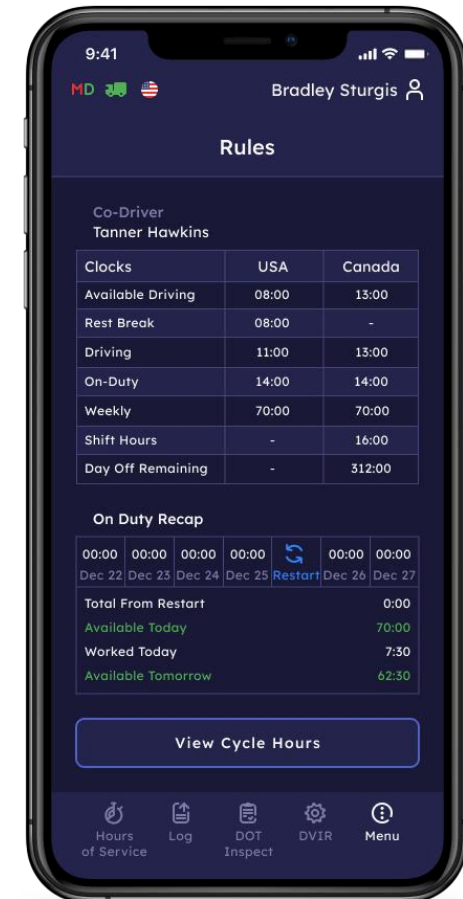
9:41

MD

Bradley Sturgis

Rules

Co-Driver
Tanner Hawkins

| Clocks | USA | Canada |
|---|---|---|
| Available Driving | 08:00 | 13:00 |
| Rest Break | 08:00 | - |
| Driving | 11:00 | 13:00 |
| On-Duty | 14:00 | 14:00 |
| Weekly | 70:00 | 70:00 |
| Shift Hours | - | 16:00 |
| Day Off Remaining | - | 312:00 |

On Duty Recap

| 00:00 | 00:00 | 00:00 | 00:00 | | 00:00 | 00:00 |
|---|---|---|---|---|---|---|
| Dec 22 | Dec 23 | Dec 24 | Dec 25 | Restart | Dec 26 | Dec 27 |

| | |
|---|---|
| Total From Restart | 0:00 |
| Available Today | 70:00 |
| Worked Today | 7:30 |
| Available Tomorrow | 62:30 |

View Cycle Hours

Hours of Service
Log
DOT Inspect
DVIR
Menu